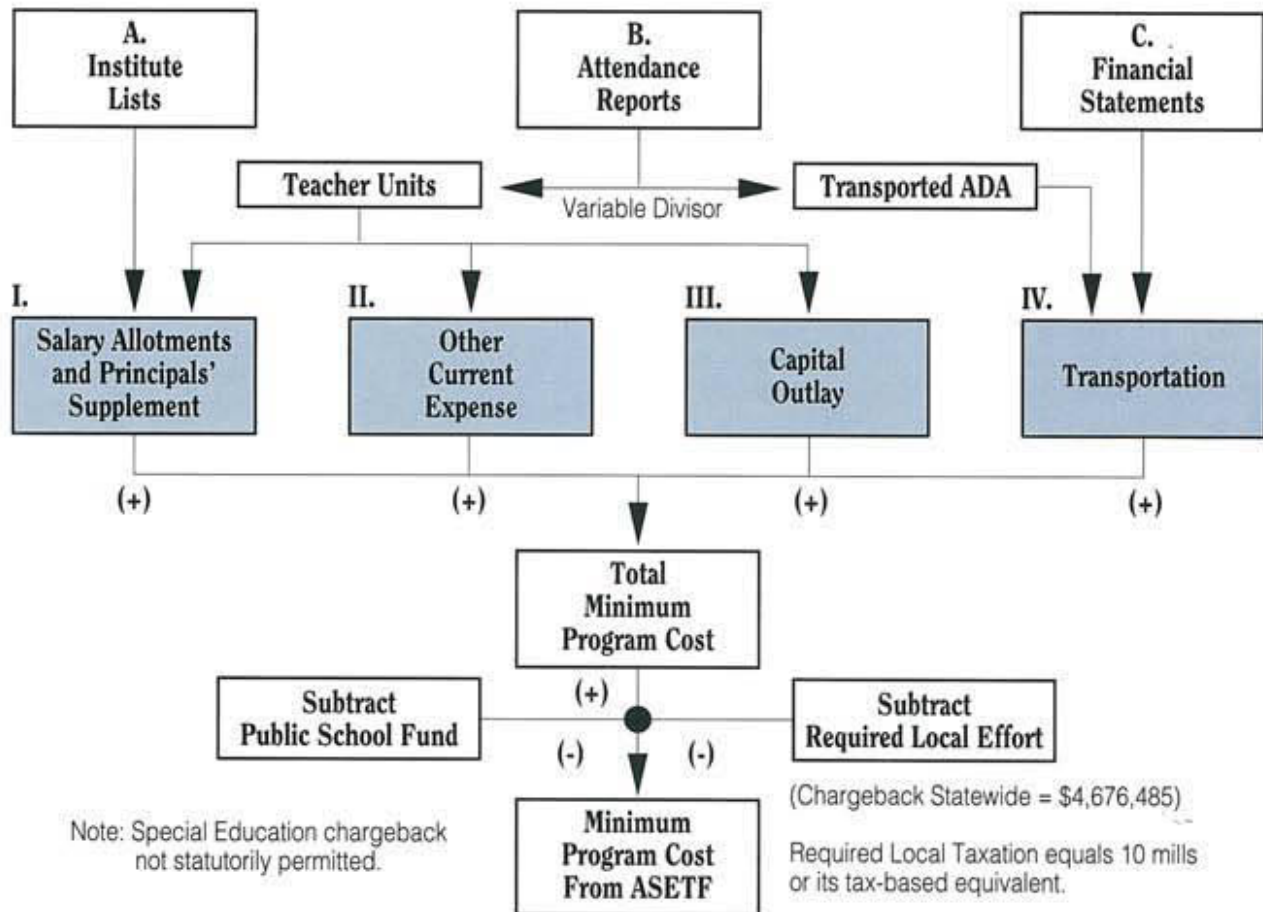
A. Institute Lists

B. Attendance Reports

C. Financial Statements

Teacher Units

Variable Divisor

Transported ADA

I.
Salary Allotments and Principals' Supplement

II.
Other Current Expense

III.
Capital Outlay

IV.
Transportation

(+)

(+)

(+)

(+)

Total Minimum Program Cost

Subtract Public School Fund

(+)

Subtract Required Local Effort

(-)

(-)

Minimum Program Cost From ASETF

(Chargeback Statewide = $4,676,485)

Note: Special Education chargeback not statutorily permitted.

Required Local Taxation equals 10 mills or its tax-based equivalent.